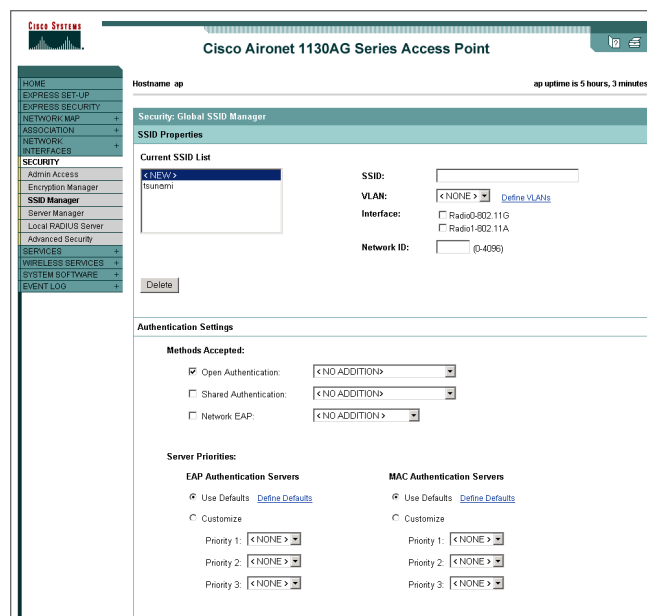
Cisco Systems

Cisco Aironet 1130AG Series Access Point

HOME
EXPRESS SET-UP
EXPRESS SECURITY
NETWORK MAP +
ASSOCIATION +
NETWORK INTERFACES +
SECURITY
Admin Access
Encryption Manager
SSID Manager
Server Manager
Local RADIUS Server
Advanced Security
SERVICES +
WIRELESS SERVICES +
SYSTEM SOFTWARE +
EVENT LOG +

Hostname ap

ap uptime is 5 hours, 3 minutes

Security: Global SSID Manager

SSID Properties

Current SSID List

< NEW >
tsunami

SSID:

VLAN: < NONE > Define VLANs

Interface: Radio0-802.11G
Radio1-802.11A

Network ID: (0-4096)

Delete

Authentication Settings

Methods Accepted:

Open Authentication: < NO ADDITION>

Shared Authentication: < NO ADDITION>

Network EAP: < NO ADDITION >

Server Priorities:

EAP Authentication Servers

Use Defaults Define Defaults

Customize

Priority 1: < NONE >

Priority 2: < NONE >

Priority 3: < NONE >

MAC Authentication Servers

Use Defaults Define Defaults

Customize

Priority 1: < NONE >

Priority 2: < NONE >

Priority 3: < NONE >